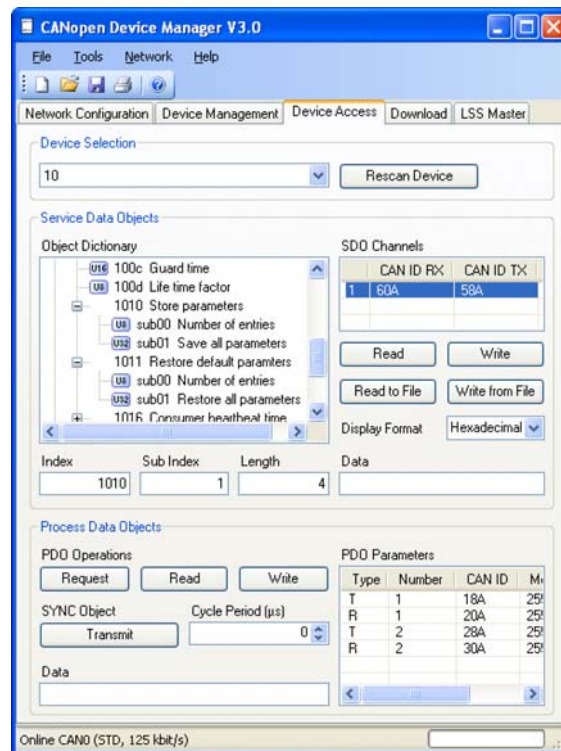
CANopen Device Manager V3.0

File Tools Network Help

Network Configuration | Device Management | Device Access | Download | LSS Master

Device Selection

10

Rescan Device

Service Data Objects

Object Dictionary

U16 100c Guard time
U8 100d Life time factor
1010 Store parameters
U8 sub00 Number of entries
U32 sub01 Save all parameters
1011 Restore default paramters
U8 sub00 Number of entries
U32 sub01 Restore all parameters
1016 Consumer heartbeat time

SDO Channels

| | CAN ID RX | CAN ID TX |
|---|---|---|
| 1 | 60A | 58A |

Read
Write
Read to File
Write from File

Display Format
Hexadecimal

Index
1010
Sub Index
1
Length
4
Data

Process Data Objects

PDO Operations

Request
Read
Write

SYNC Object
Transmit
Cycle Period (µs)
0

Data

PDO Parameters

| Type | Number | CAN ID | M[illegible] |
|---|---|---|---|
| T | 1 | 18A | 25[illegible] |
| R | 1 | 20A | 25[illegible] |
| T | 2 | 28A | 25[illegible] |
| R | 2 | 30A | 25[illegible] |

Online CAN0 (STD, 125 kbit/s)